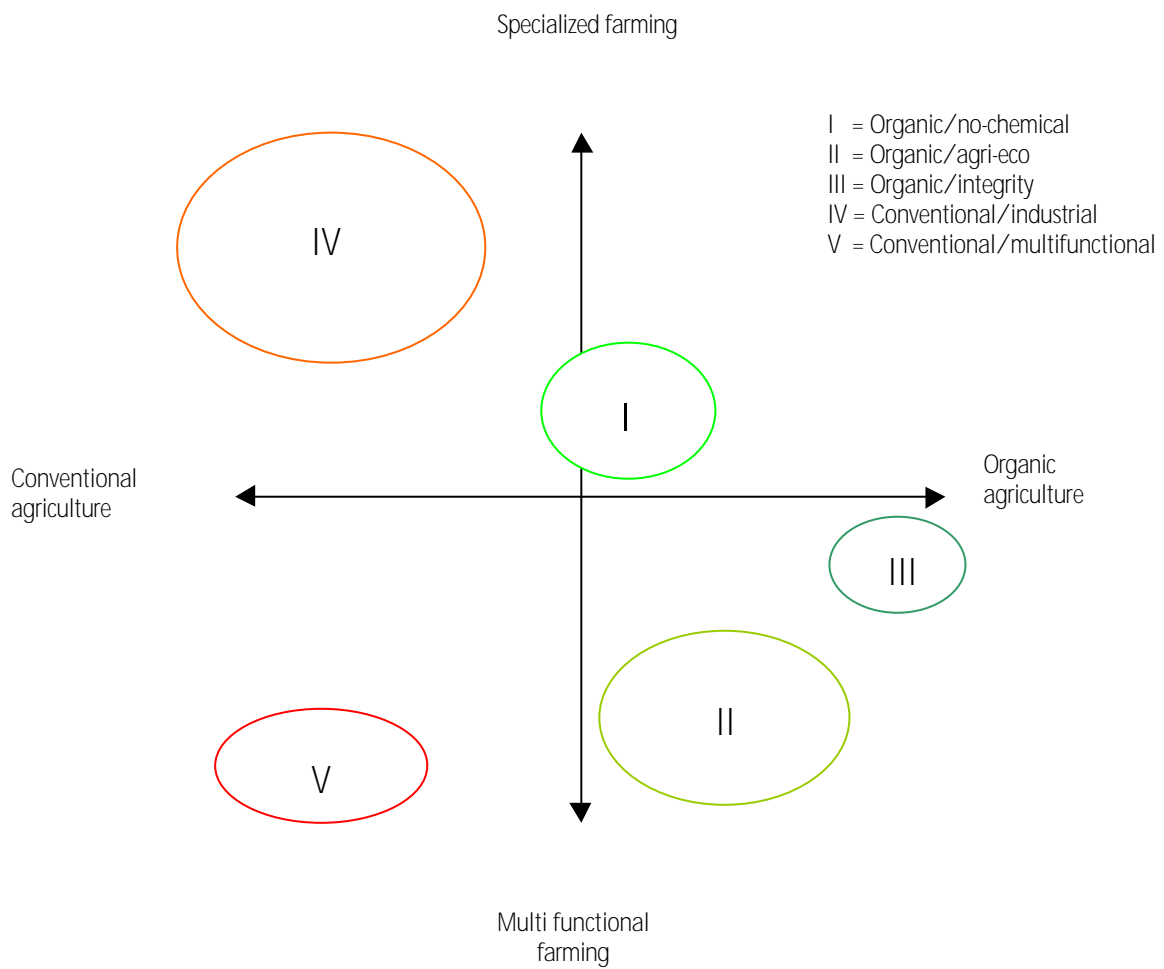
Specialized farming

I = Organic/no-chemical
II = Organic/agri-eco
III = Organic/integrity
IV = Conventional/industrial
V = Conventional/multifunctional

IV

I

Conventional agriculture

Organic agriculture

III

II

V

Multi functional farming